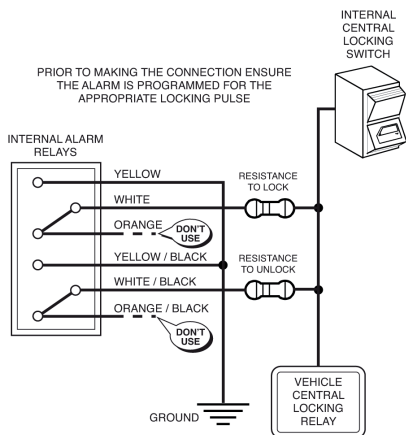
INTERNAL CENTRAL LOCKING SWITCH

PRIOR TO MAKING THE CONNECTION ENSURE THE ALARM IS PROGRAMMED FOR THE APPROPRIATE LOCKING PULSE

INTERNAL ALARM RELAYS

YELLOW

WHITE

ORANGE

DON'T USE

RESISTANCE TO LOCK

YELLOW / BLACK

WHITE / BLACK

RESISTANCE TO UNLOCK

ORANGE / BLACK

DON'T USE

VEHICLE CENTRAL LOCKING RELAY

GROUND